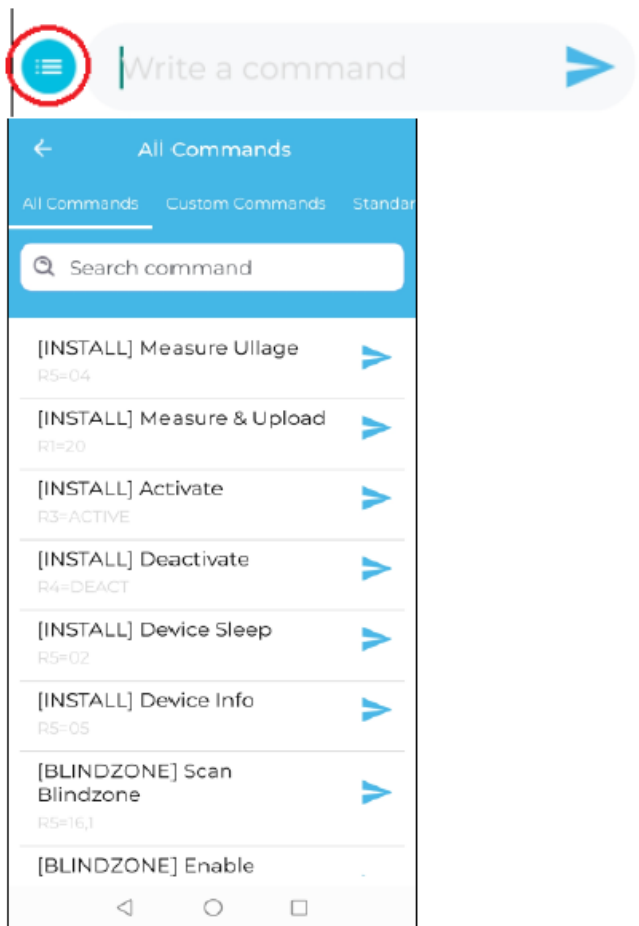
Write a command

All Commands

All Commands Custom Commands Standar

Search command

[INSTALL] Measure Ullage
R5=04

[INSTALL] Measure & Upload
R1=20

[INSTALL] Activate
R3=ACTIVE

[INSTALL] Deactivate
R4=DEACT

[INSTALL] Device Sleep
R5=02

[INSTALL] Device Info
R5=05

[BLINDZONE] Scan Blindzone
R5=16,1

[BLINDZONE] Enable